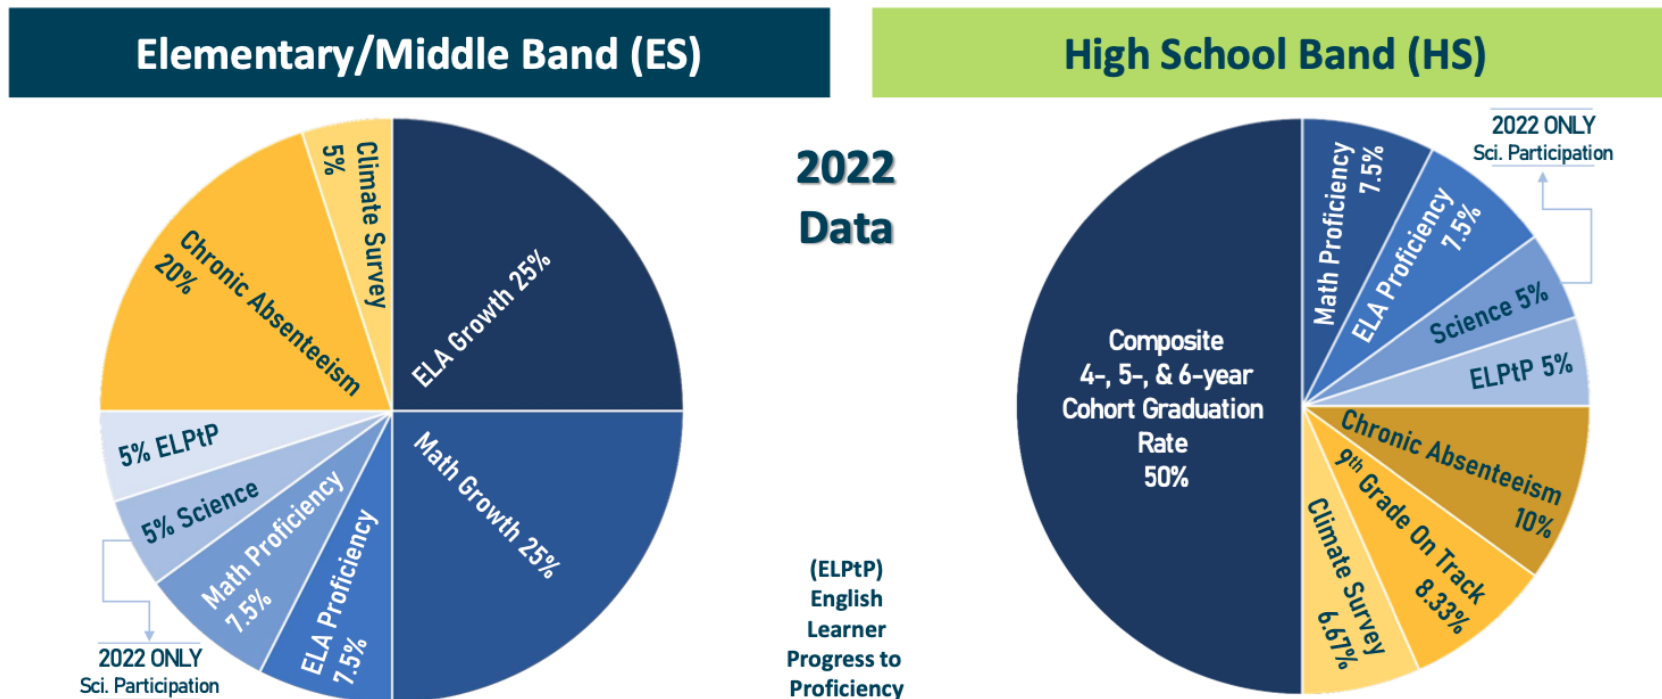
Elementary/Middle Band (ES)

High School Band (HS)

2022 Data

Climate Survey 5%

Chronic Absenteeism 20%

ELA Growth 25%

Math Growth 25%

5% ELPtP

5% Science

Math Proficiency 7.5%

ELA Proficiency 7.5%

2022 ONLY
Sci. Participation

(ELPtP)
English
Learner
Progress to
Proficiency

2022 ONLY
Sci. Participation

Math Proficiency 7.5%

ELA Proficiency 7.5%

Science 5%

ELPtP 5%

Composite
4-, 5-, & 6-year
Cohort Graduation
Rate
50%

Chronic Absenteeism 10%

9$^{th}$ Grade On Track 8.33%

Climate Survey 6.67%